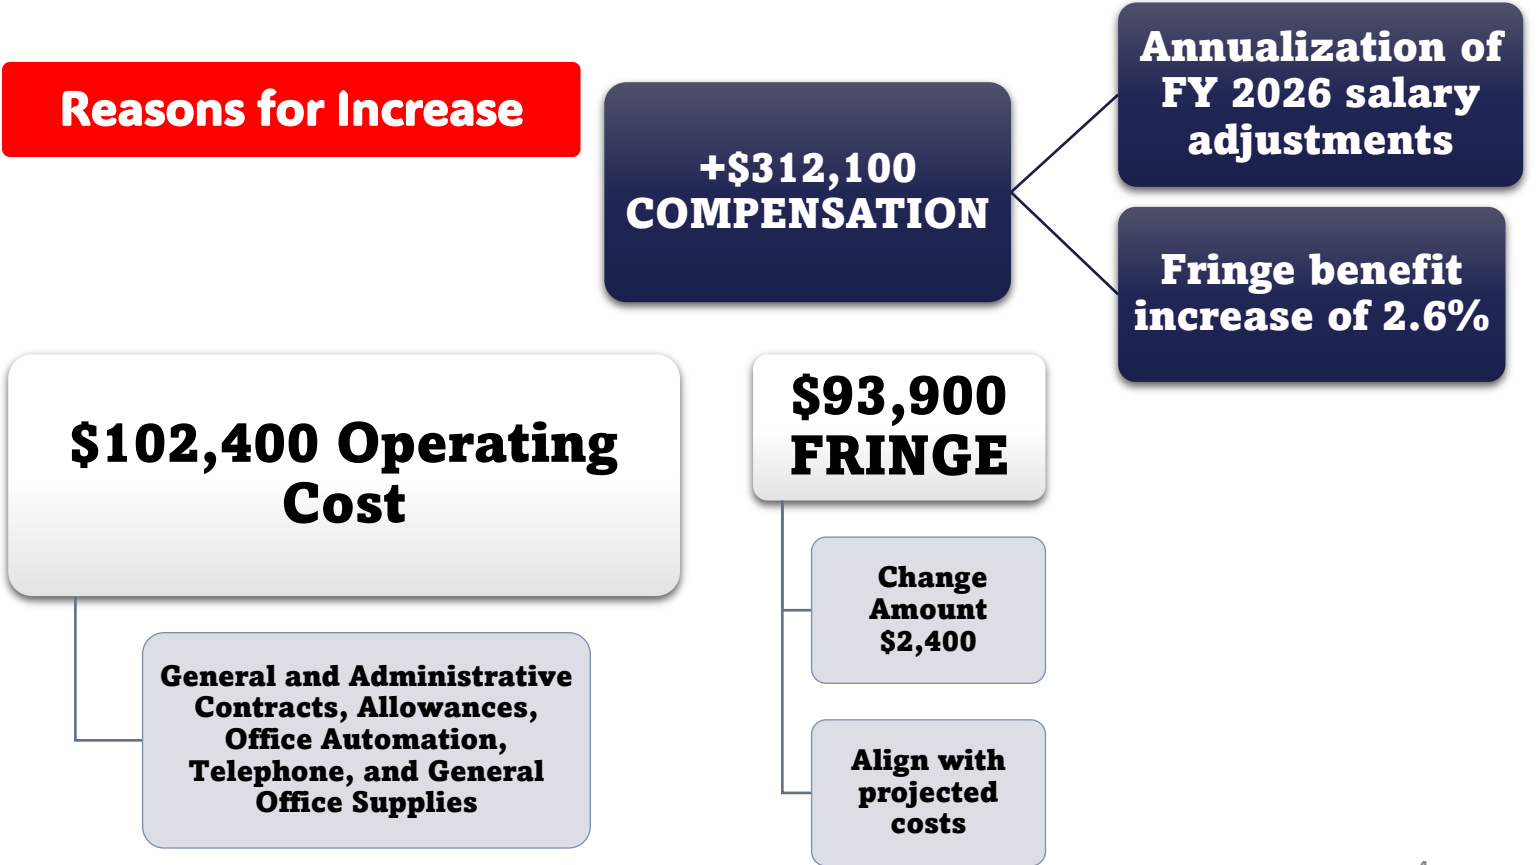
Reasons for Increase

+$312,100 COMPENSATION

Annualization of FY 2026 salary adjustments

Fringe benefit increase of 2.6%

$102,400 Operating Cost

General and Administrative Contracts, Allowances, Office Automation, Telephone, and General Office Supplies

$93,900 FRINGE

Change Amount $2,400

Align with projected costs